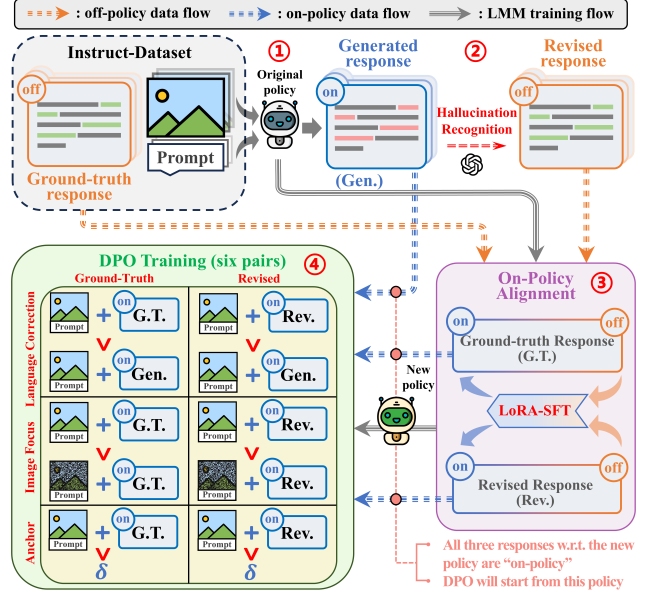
: off-policy data flow : on-policy data flow : LMM training flow

Instruct-Dataset

off

Prompt

Ground-truth response

① Original policy

Generated response

on

(Gen.)

② Hallucination Recognition

Revised response

off

DPO Training (six pairs) ④

Ground-Truth

Revised

Language Correction

Prompt + on G.T.

Prompt + on Rev.

>

>

Prompt + on Gen.

Prompt + on Gen.

Image Focus

Prompt + on G.T.

Prompt + on Rev.

>

>

Prompt + on G.T.

Prompt + on G.T.

Anchor

Prompt + on G.T.

Prompt + on Rev.

>

>

$\delta$

$\delta$

On-Policy Alignment ③

on off

Ground-truth Response (G.T.)

New policy

LoRA-SFT

on off

Revised Response (Rev.)

- All three responses w.r.t. the new policy are "on-policy"
- DPO will start from this policy